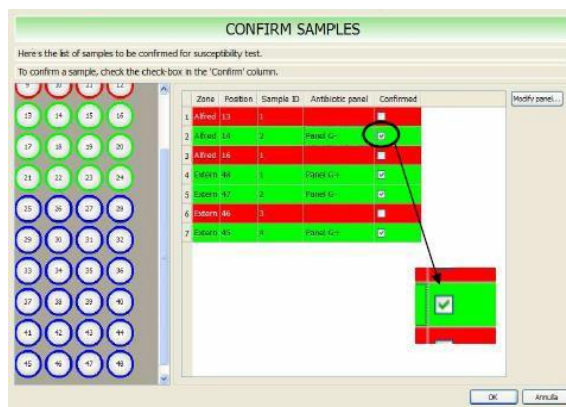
CONFIRM SAMPLES

Here's the list of samples to be confirmed for susceptibility test.

To confirm a sample, check the check-box in the 'Confirm' column.

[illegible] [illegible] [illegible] 12
13 14 15 16
17 18 19 20
21 22 23 24
25 26 27 28
29 30 31 32
33 34 35 36
37 38 39 40
41 42 43 44
45 46 47 48

| | Zone | Position | Sample ID | Antibiotic panel | Confirmed |
|---|---|---|---|---|---|
| 1 | Alfred | 13 | 1 | | |
| 2 | Alfred | 14 | 2 | Panel G- | ☑ |
| 3 | Alfred | 16 | 1 | | |
| 4 | Extern | 44 | 1 | Panel G+ | ☑ |
| 5 | Extern | 47 | 2 | Panel G- | ☑ |
| 6 | Extern | 46 | 3 | | |
| 7 | Extern | 45 | 4 | Panel G+ | ☑ |

Modify panel...

OK Annulla